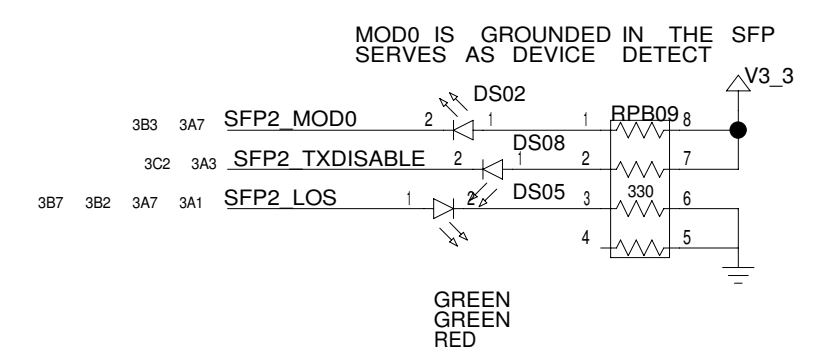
MOD0 IS GROUNDED IN THE SFP
SERVES AS DEVICE DETECT

V3_3

DS02

3B3 3A7 SFP2_MOD0 2 1 1 RPB09 8

DS08

3C2 3A3 SFP2_TXDISABLE 2 1 2 7

DS05

330

3B7 3B2 3A7 3A1 SFP2_LOS 1 2 3 6

4 5

GREEN
GREEN
RED